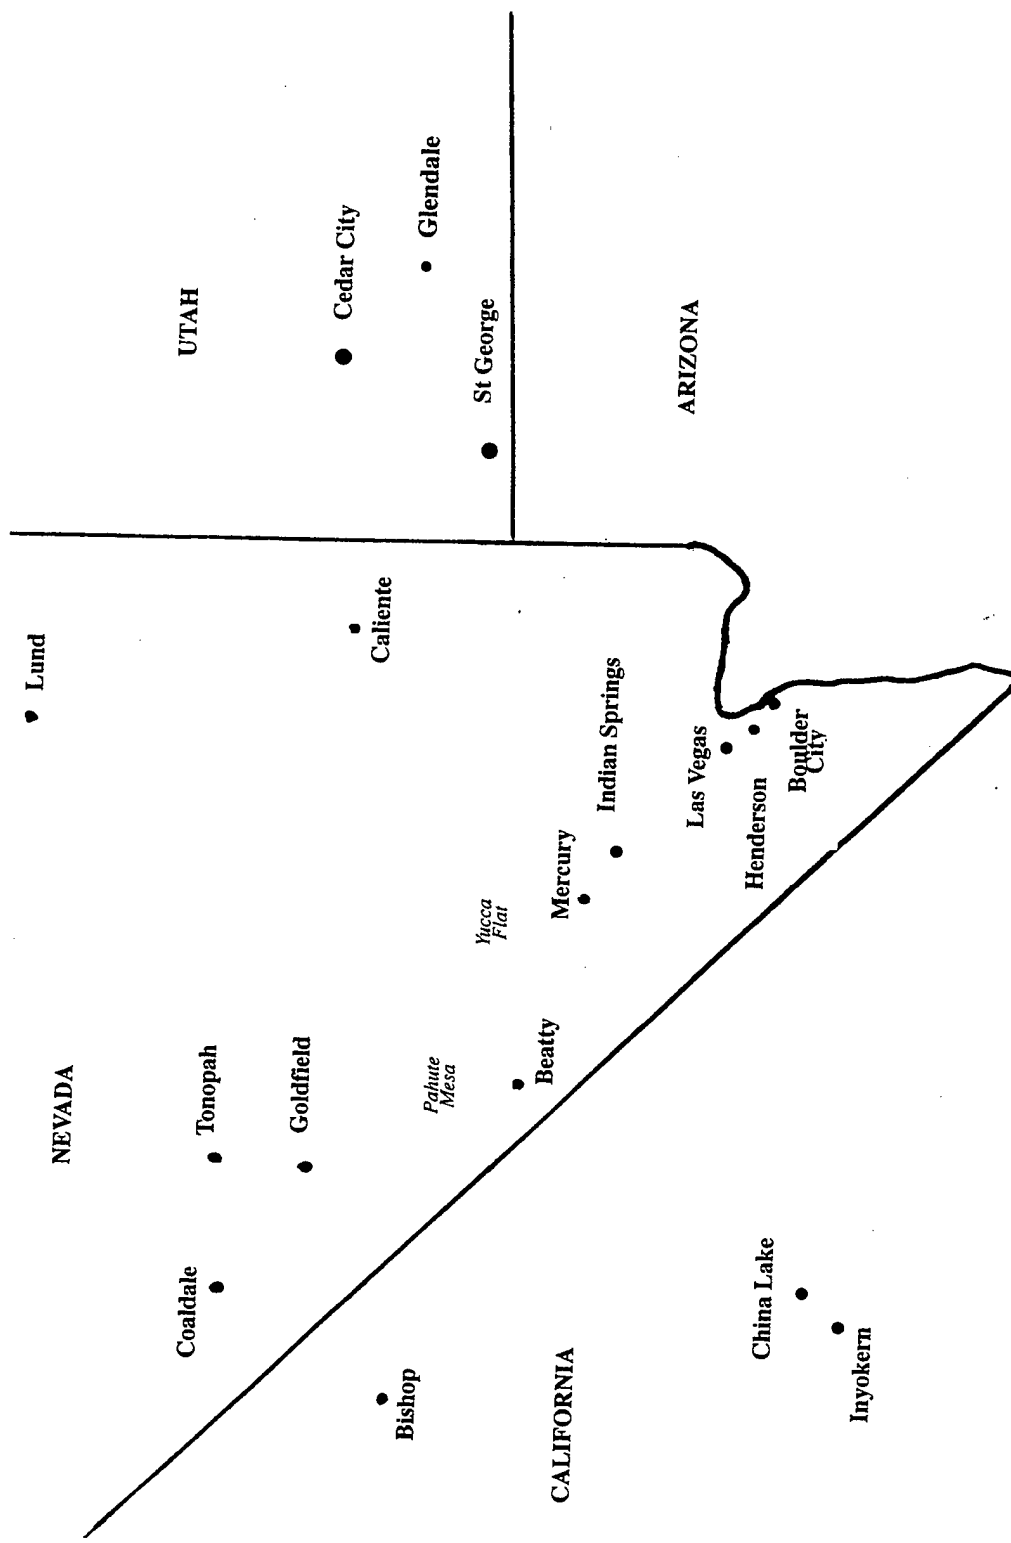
UTAH
Cedar City
Glendale
St George
ARIZONA
Lund
Caliente
Indian Springs
Las Vegas
Henderson
Boulder City
Mercury
Yucca Flat
NEVADA
Tonopah
Goldfield
Pahute Mesa
Beatty
Coaldale
Bishop
CALIFORNIA
China Lake
Inyokern